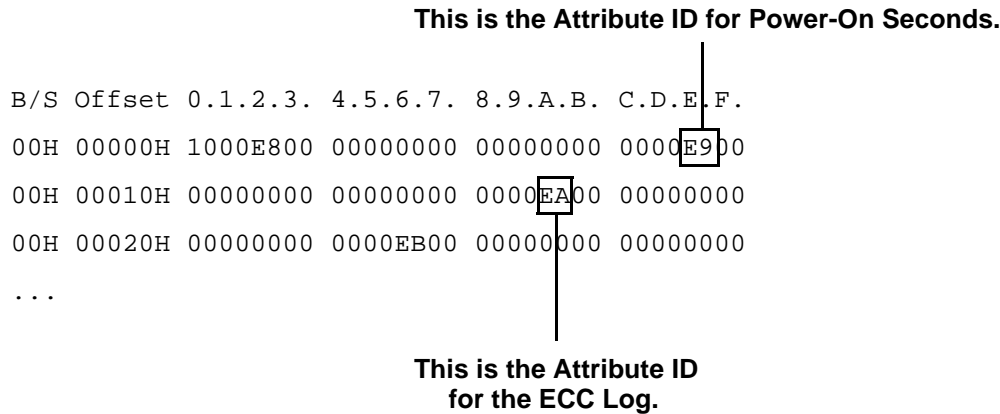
This is the Attribute ID for Power-On Seconds.

B/S Offset 0.1.2.3. 4.5.6.7. 8.9.A.B. C.D.E.F.

00H 00000H 1000E800 00000000 00000000 0000E900

00H 00010H 00000000 00000000 0000EA00 00000000

00H 00020H 00000000 0000EB00 00000000 00000000

...

This is the Attribute ID for the ECC Log.